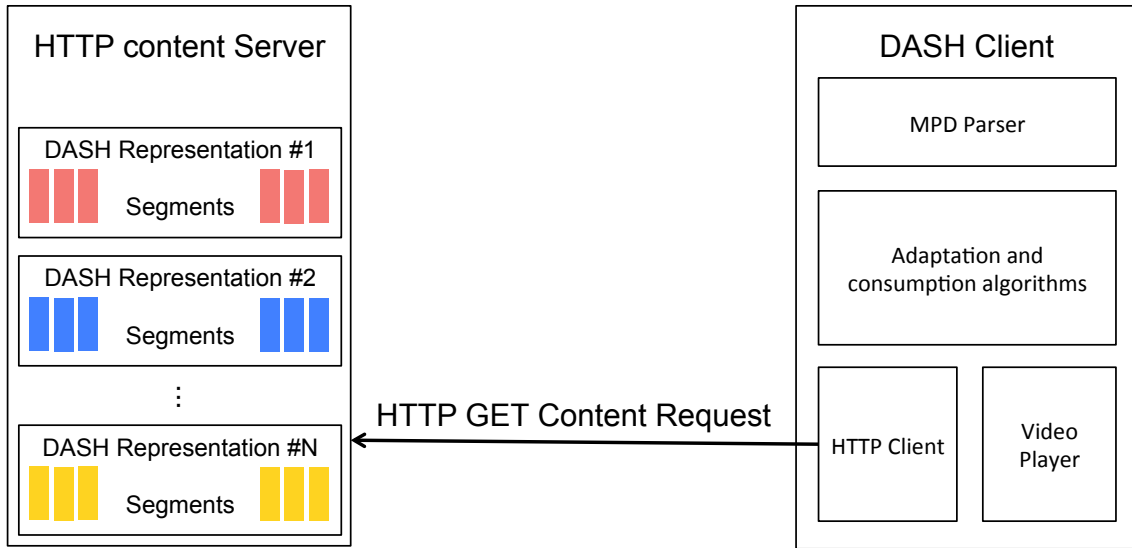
HTTP content Server

DASH Representation #1

Segments

DASH Representation #2

Segments

⋮

DASH Representation #N

Segments

HTTP GET Content Request

DASH Client

MPD Parser

Adaptation and consumption algorithms

HTTP Client

Video Player